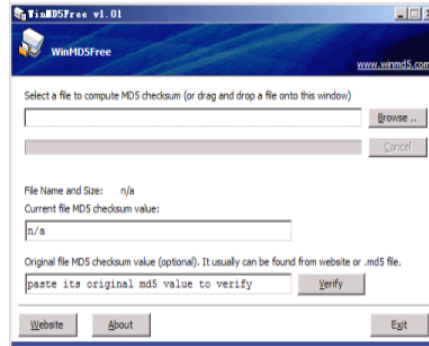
WinMD5Free v1.01

WinMD5Free

www.winmd5.com

Select a file to compute MD5 checksum (or drag and drop a file onto this window)

Browse ..

Cancel

File Name and Size: n/a

Current file MD5 checksum value:

n/a

Original file MD5 checksum value (optional). It usually can be found from website or .md5 file.

paste its original md5 value to verify

Verify

Website

About

Exit